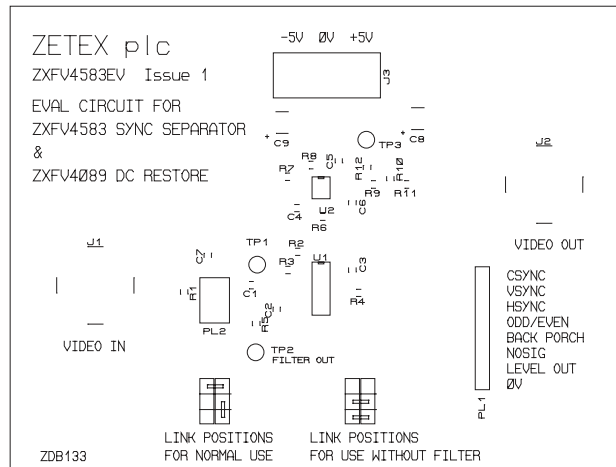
ZETEX plc

ZXFV4583EV Issue 1

EVAL CIRCUIT FOR

ZXFV4583 SYNC SEPARATOR

&

ZXFV4Ø89 DC RESTORE

-5V ØV +5V

J3

C9

TP3

C8

R8

C5

R12

R10

R7

R9

R11

J2

C4

U2

C6

R6

VIDEO OUT

J1

TP1

C7

R2

U1

R3

C3

R1

C1

PL2

R5

C2

R4

CSYNC

VSYNC

HSYNC

ODD/EVEN

BACK PORCH

NOSIG

LEVEL OUT

ØV

VIDEO IN

TP2

FILTER OUT

PL1

LINK POSITIONS FOR NORMAL USE

LINK POSITIONS FOR USE WITHOUT FILTER

ZDB133